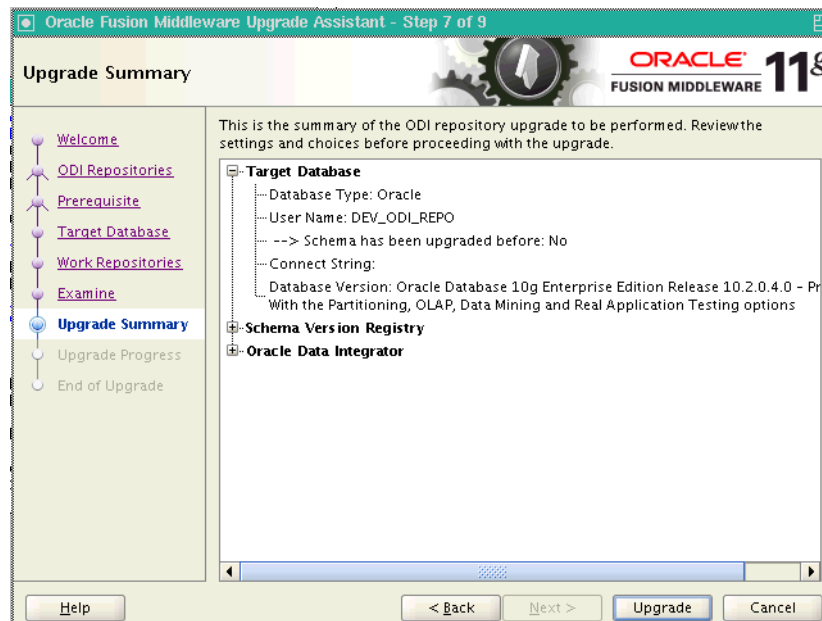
Oracle Fusion Middleware Upgrade Assistant - Step 7 of 9

Upgrade Summary

ORACLE FUSION MIDDLEWARE 11g

Welcome
ODI Repositories
Prerequisite
Target Database
Work Repositories
Examine
Upgrade Summary
Upgrade Progress
End of Upgrade

This is the summary of the ODI repository upgrade to be performed. Review the settings and choices before proceeding with the upgrade.

Target Database
Database Type: Oracle
User Name: DEV_ODI_REPO
--> Schema has been upgraded before: No
Connect String:
Database Version: Oracle Database 10g Enterprise Edition Release 10.2.0.4.0 - Pr
With the Partitioning, OLAP, Data Mining and Real Application Testing options
Schema Version Registry
Oracle Data Integrator

Help
< Back
Next >
Upgrade
Cancel